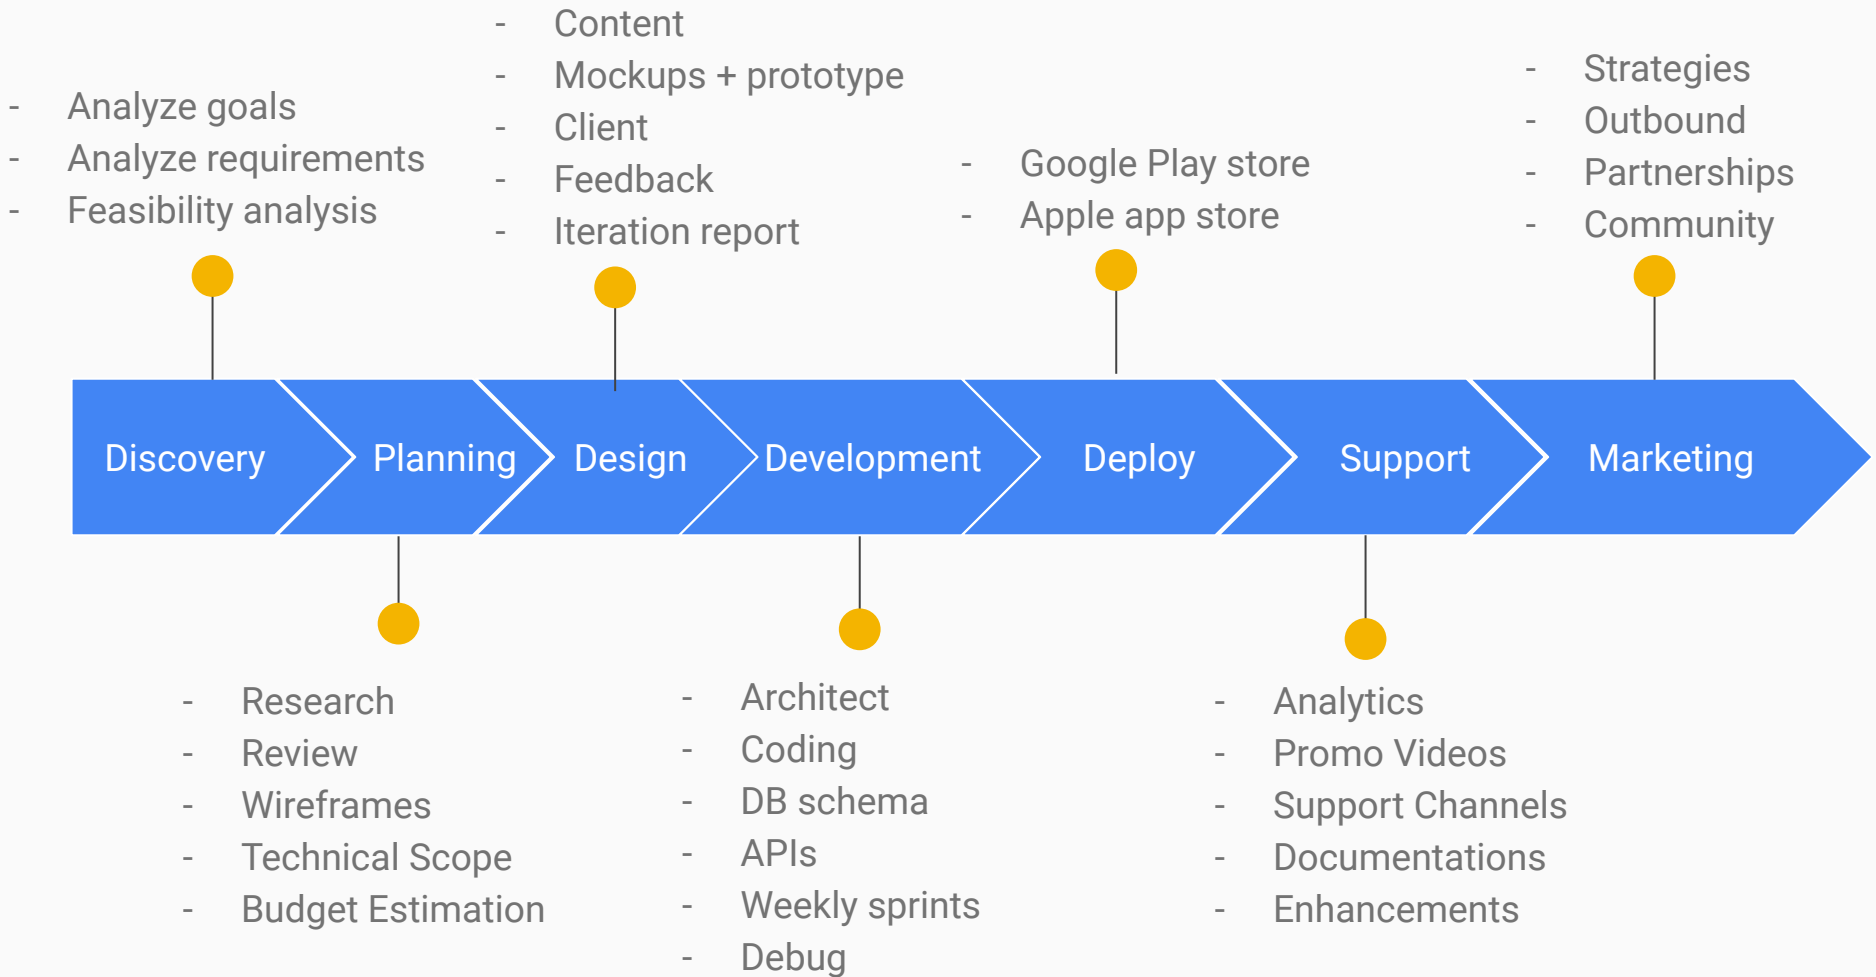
- Analyze goals
- Analyze requirements
- Feasibility analysis

- Content
- Mockups + prototype
- Client
- Feedback
- Iteration report

- Google Play store
- Apple app store

- Strategies
- Outbound
- Partnerships
- Community

Discovery
Planning
Design
Development
Deploy
Support
Marketing

- Research
- Review
- Wireframes
- Technical Scope
- Budget Estimation

- Architect
- Coding
- DB schema
- APIs
- Weekly sprints
- Debug

- Analytics
- Promo Videos
- Support Channels
- Documentations
- Enhancements